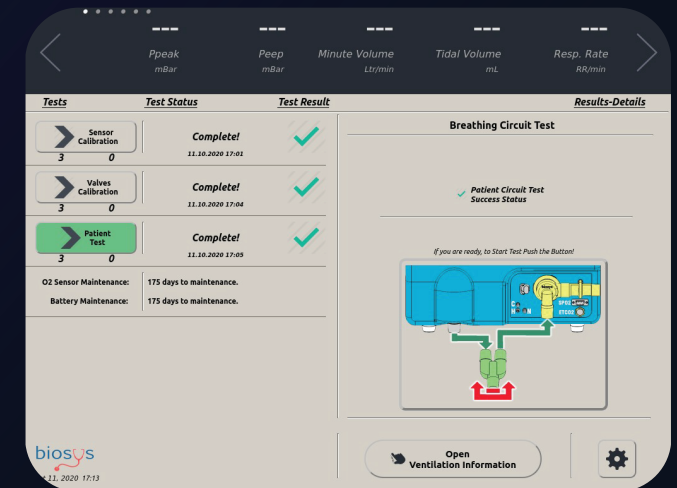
---
Ppeak
mBar

---
Peep
mBar

---
Minute Volume
Ltr/min

---
Tidal Volume
mL

---
Resp. Rate
RR/min

Tests | Test Status | Test Result | Results-Details

Sensor Calibration
3 0
Complete!
11.10.2020 17:01

Valves Calibration
3 0
Complete!
11.10.2020 17:04

Patient Test
3 0
Complete!
11.10.2020 17:05

O2 Sensor Maintenance: 175 days to maintenance.
Battery Maintenance: 175 days to maintenance.

Breathing Circuit Test

Patient Circuit Test
Success Status

If you are ready, to Start Test Push the Button!

SPO2
ETCO2

biosys
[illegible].11. 2020 17:13

Open
Ventilation Information